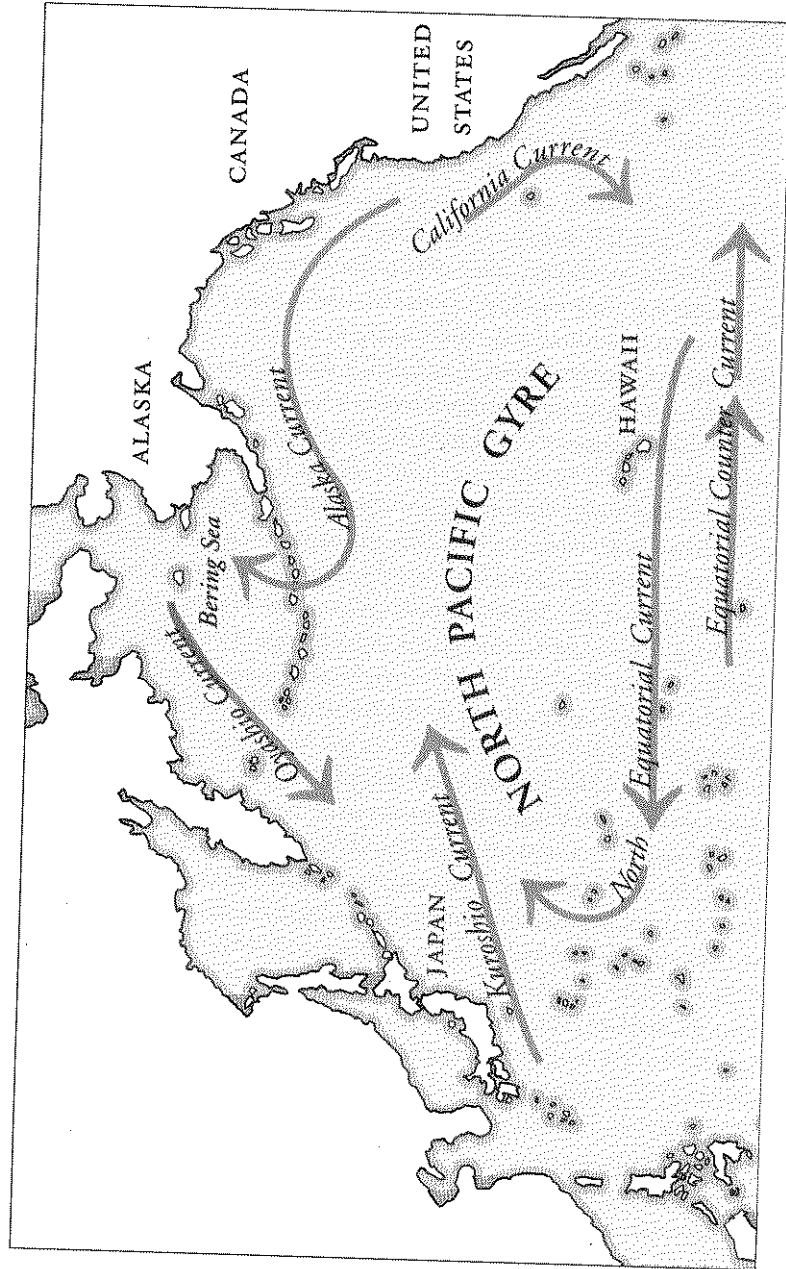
UNITED STATES

CANADA

ALASKA

California Current

Alaska Current

Bering Sea

Oyashio Current

NORTH PACIFIC GYRE

HAWAII

JAPAN

Kuroshio Current

North Equatorial Current

Equatorial Counter Current